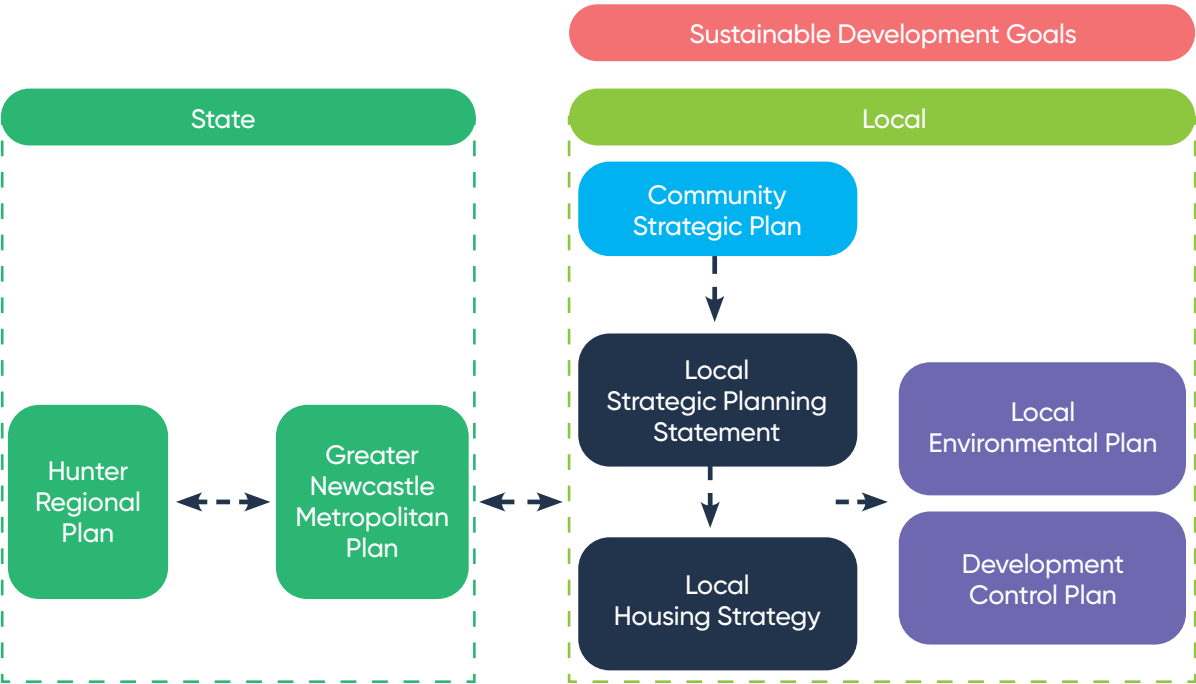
Sustainable Development Goals

State

Local

Community Strategic Plan

Local Strategic Planning Statement

Local Environmental Plan

Hunter Regional Plan

Greater Newcastle Metropolitan Plan

Development Control Plan

Local Housing Strategy